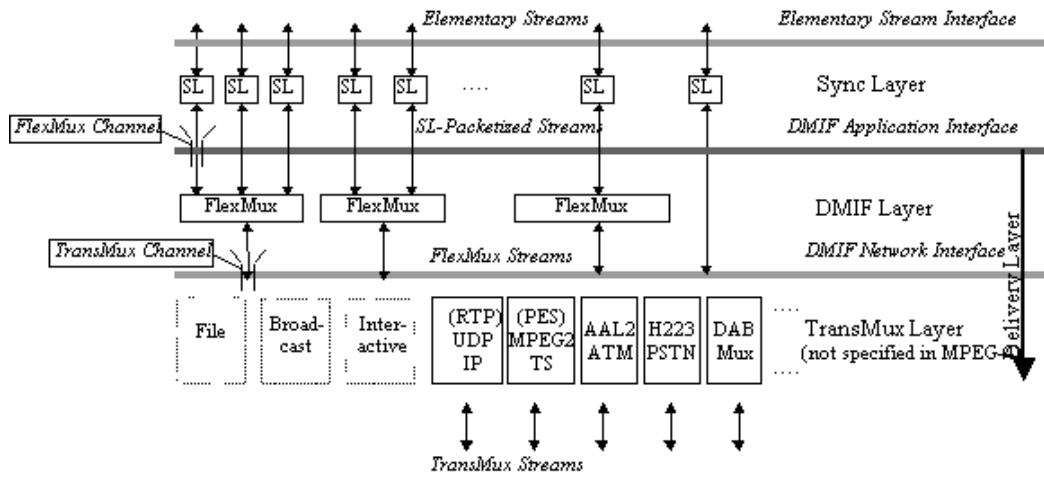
Elementary Streams

Elementary Stream Interface

SL SL SL SL SL .... SL SL

Sync Layer

FlexMux Channel

SL-Packetized Streams

DMIF Application Interface

FlexMux FlexMux FlexMux

DMIF Layer

TransMux Channel

FlexMux Streams

DMIF Network Interface

Delivery Layer

File

Broad-cast

Inter-active

(RTP) UDP IP

(PES) MPEG2 TS

AAL2 ATM

H223 PSTN

DAB Mux

....

TransMux Layer (not specified in MPEG-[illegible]

....

TransMux Streams